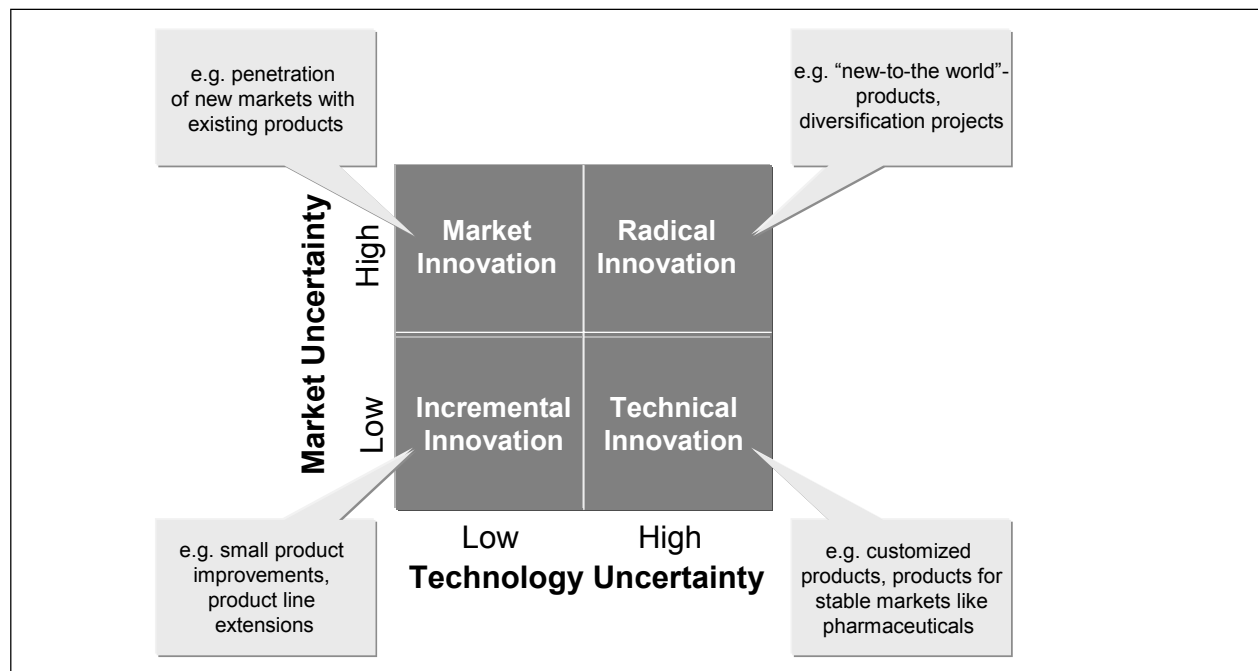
e.g. penetration of new markets with existing products

e.g. "new-to-the world"-products, diversification projects

Market Uncertainty

High

Low

Market Innovation

Radical Innovation

Incremental Innovation

Technical Innovation

Low

High

Technology Uncertainty

e.g. small product improvements, product line extensions

e.g. customized products, products for stable markets like pharmaceuticals